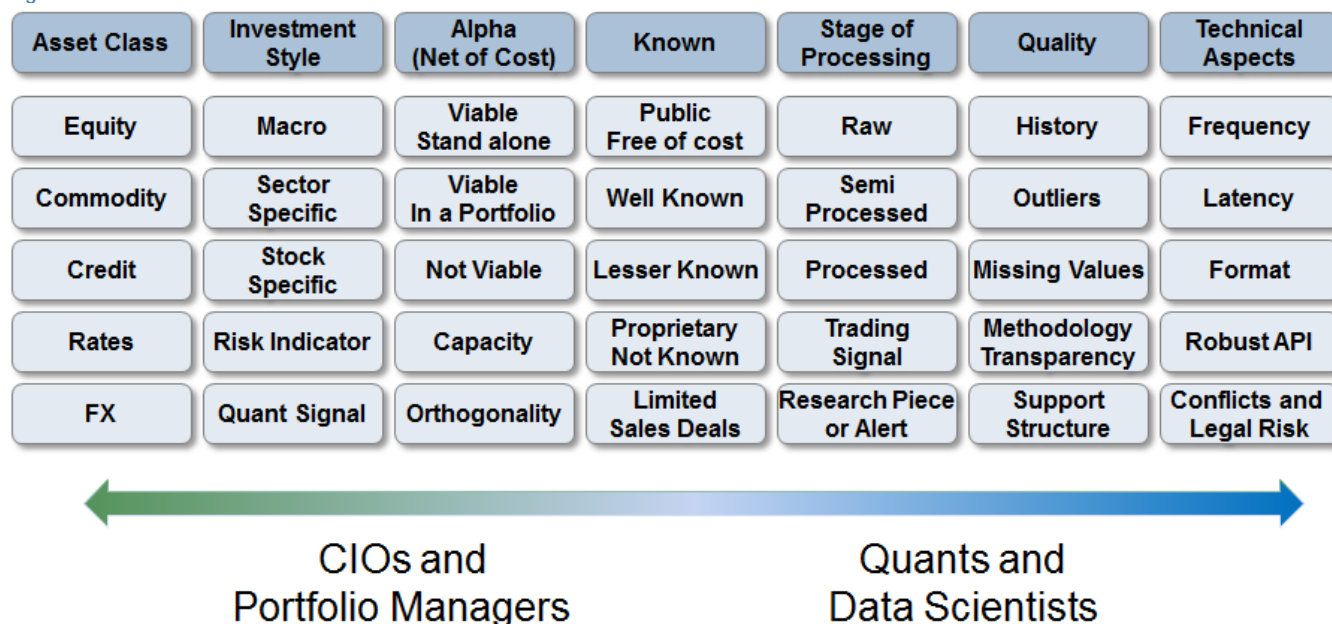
| Asset Class | Investment Style | Alpha (Net of Cost) | Known | Stage of Processing | Quality | Technical Aspects |
|---|---|---|---|---|---|---|
| Equity | Macro | Viable Stand alone | Public Free of cost | Raw | History | Frequency |
| Commodity | Sector Specific | Viable In a Portfolio | Well Known | Semi Processed | Outliers | Latency |
| Credit | Stock Specific | Not Viable | Lesser Known | Processed | Missing Values | Format |
| Rates | Risk Indicator | Capacity | Proprietary Not Known | Trading Signal | Methodology Transparency | Robust API |
| FX | Quant Signal | Orthogonality | Limited Sales Deals | Research Piece or Alert | Support Structure | Conflicts and Legal Risk |

CIOs and Portfolio Managers

Quants and Data Scientists